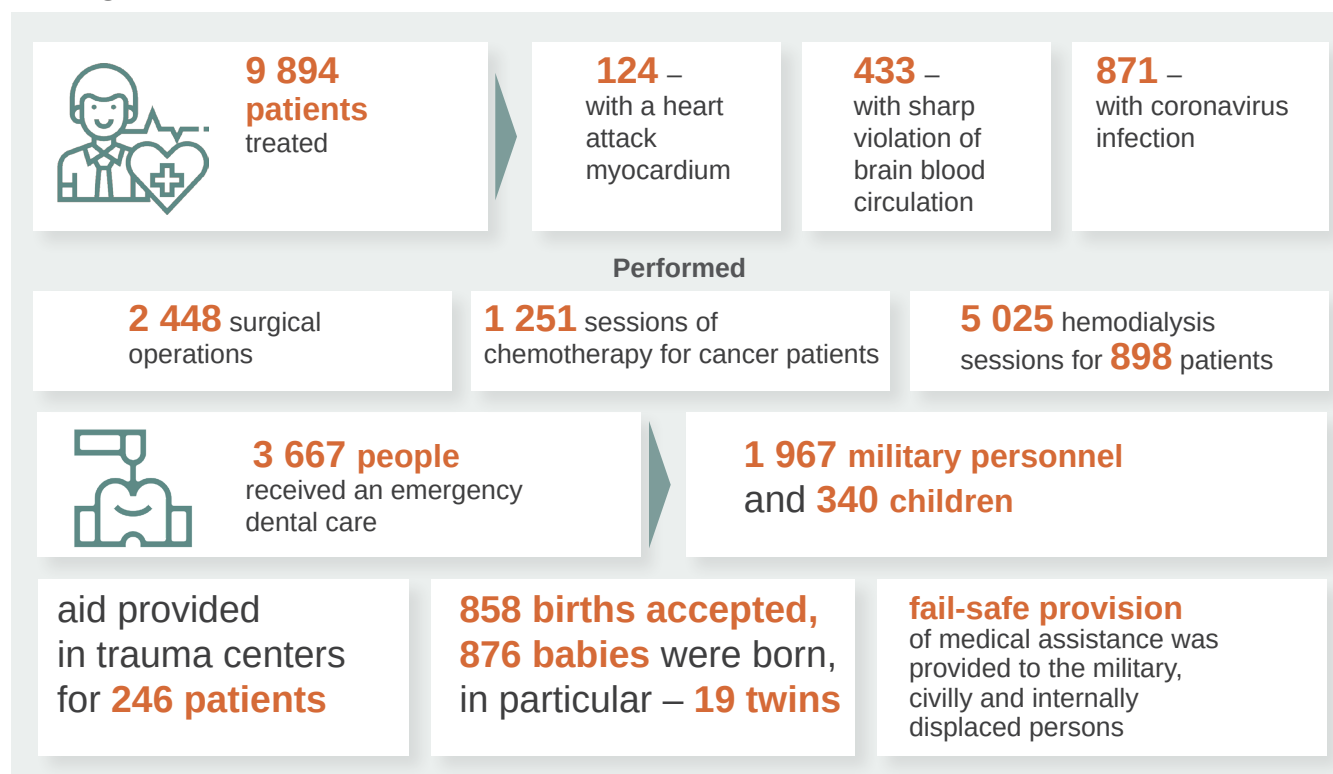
9 894 patients treated

124 – with a heart attack myocardium

433 – with sharp violation of brain blood circulation

871 – with coronavirus infection

Performed

2 448 surgical operations

1 251 sessions of chemotherapy for cancer patients

5 025 hemodialysis sessions for 898 patients

3 667 people received an emergency dental care

1 967 military personnel and 340 children

aid provided in trauma centers for 246 patients

858 births accepted, 876 babies were born, in particular – 19 twins

fail-safe provision of medical assistance was provided to the military, civilly and internally displaced persons